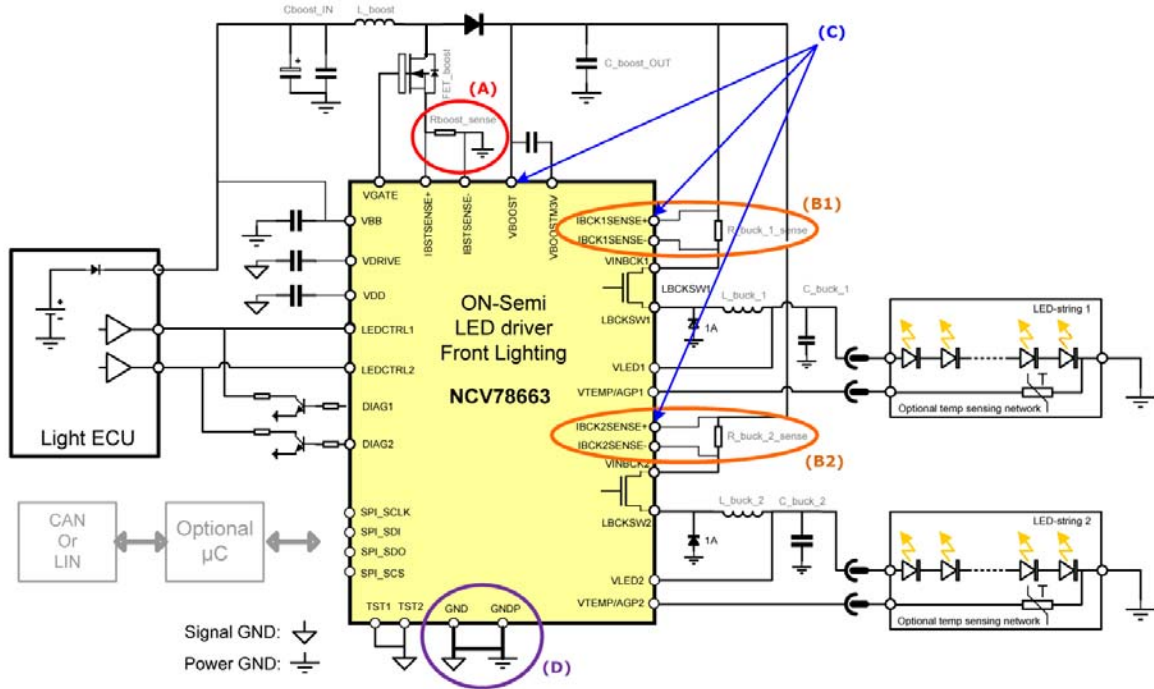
Cboost_IN
L_boost
FET_boost
C_boost_OUT
(A)
(C)
Rboost_sense
VGATE
IBSTSENSE+
IBSTSENSE-
VBOOST
VBOOSTM3V
VBB
VDRIVE
VDD
LEDCTRL1
LEDCTRL2
DIAG1
DIAG2
SPI_SCLK
SPI_SDI
SPI_SDO
SPI_SCS
TST1
TST2
GND
GNDP
ON-Semi
LED driver
Front Lighting
NCV78663
IBCK1SENSE+
IBCK1SENSE-
(B1)
R_buck_1_sense
VINBCK1
LBCKSW1
LBCKSW1
L_buck_1
C_buck_1
1A
LED-string 1
VLED1
VTEMP/AGP1
Optional temp sensing network
IBCK2SENSE+
IBCK2SENSE-
R_buck_2_sense
(B2)
VINBCK2
LBCKSW2
L_buck_2
C_buck_2
1A
LED-string 2
VLED2
VTEMP/AGP2
Optional temp sensing network
Light ECU
CAN
Or
LIN
Optional
µC
Signal GND:
Power GND:
(D)